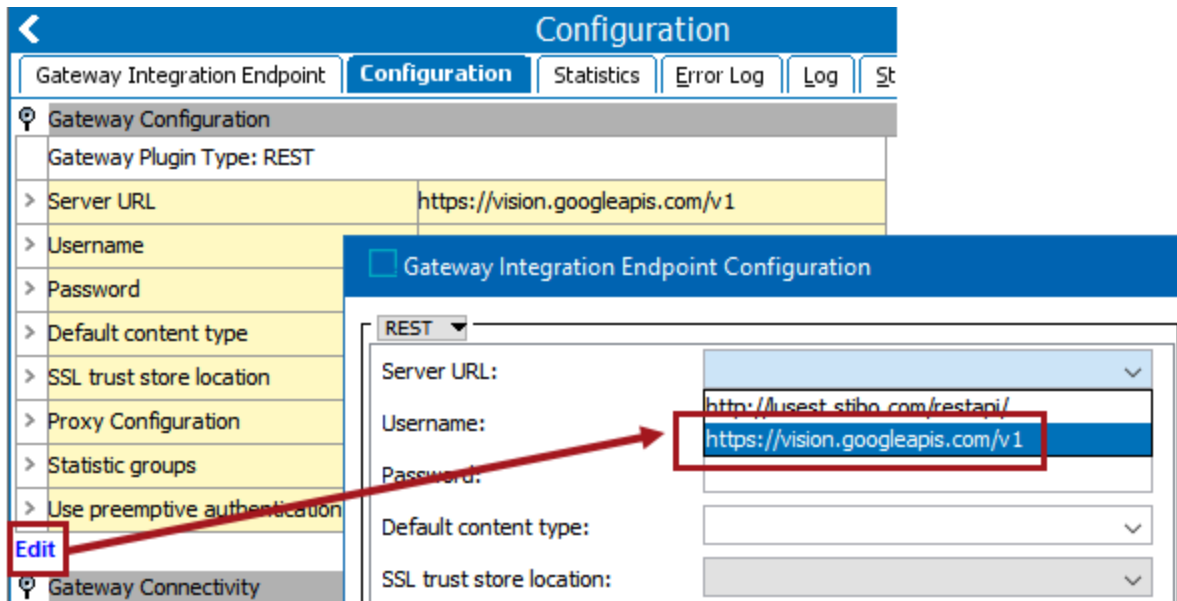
Configuration

Gateway Integration Endpoint | Configuration | Statistics | Error Log | Log | St

Gateway Configuration

Gateway Plugin Type: REST

| | |
|---|---|
| Server URL | https://vision.googleapis.com/v1 |
| Username | |
| Password | |
| Default content type | |
| SSL trust store location | |
| Proxy Configuration | |
| Statistic groups | |
| Use preemptive authentication | |

Edit

Gateway Connectivity

Gateway Integration Endpoint Configuration

REST

Server URL:

http://usest.stibo.com/restapi/
https://vision.googleapis.com/v1

Username:

Password:

Default content type:

SSL trust store location: